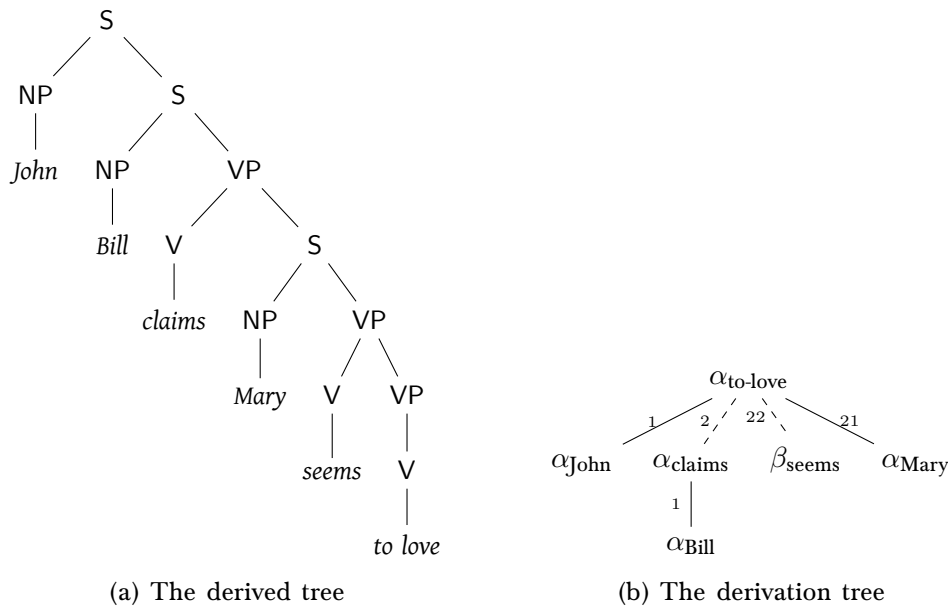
S
NP
S
*John*
NP
VP
*Bill*
V
S
*claims*
NP
VP
*Mary*
V
VP
*seems*
V
*to love*

(a) The derived tree

$\alpha_{\text{to-love}}$
1
2
22
21
$\alpha_{\text{John}}$
$\alpha_{\text{claims}}$
$\beta_{\text{seems}}$
$\alpha_{\text{Mary}}$
1
$\alpha_{\text{Bill}}$

(b) The derivation tree